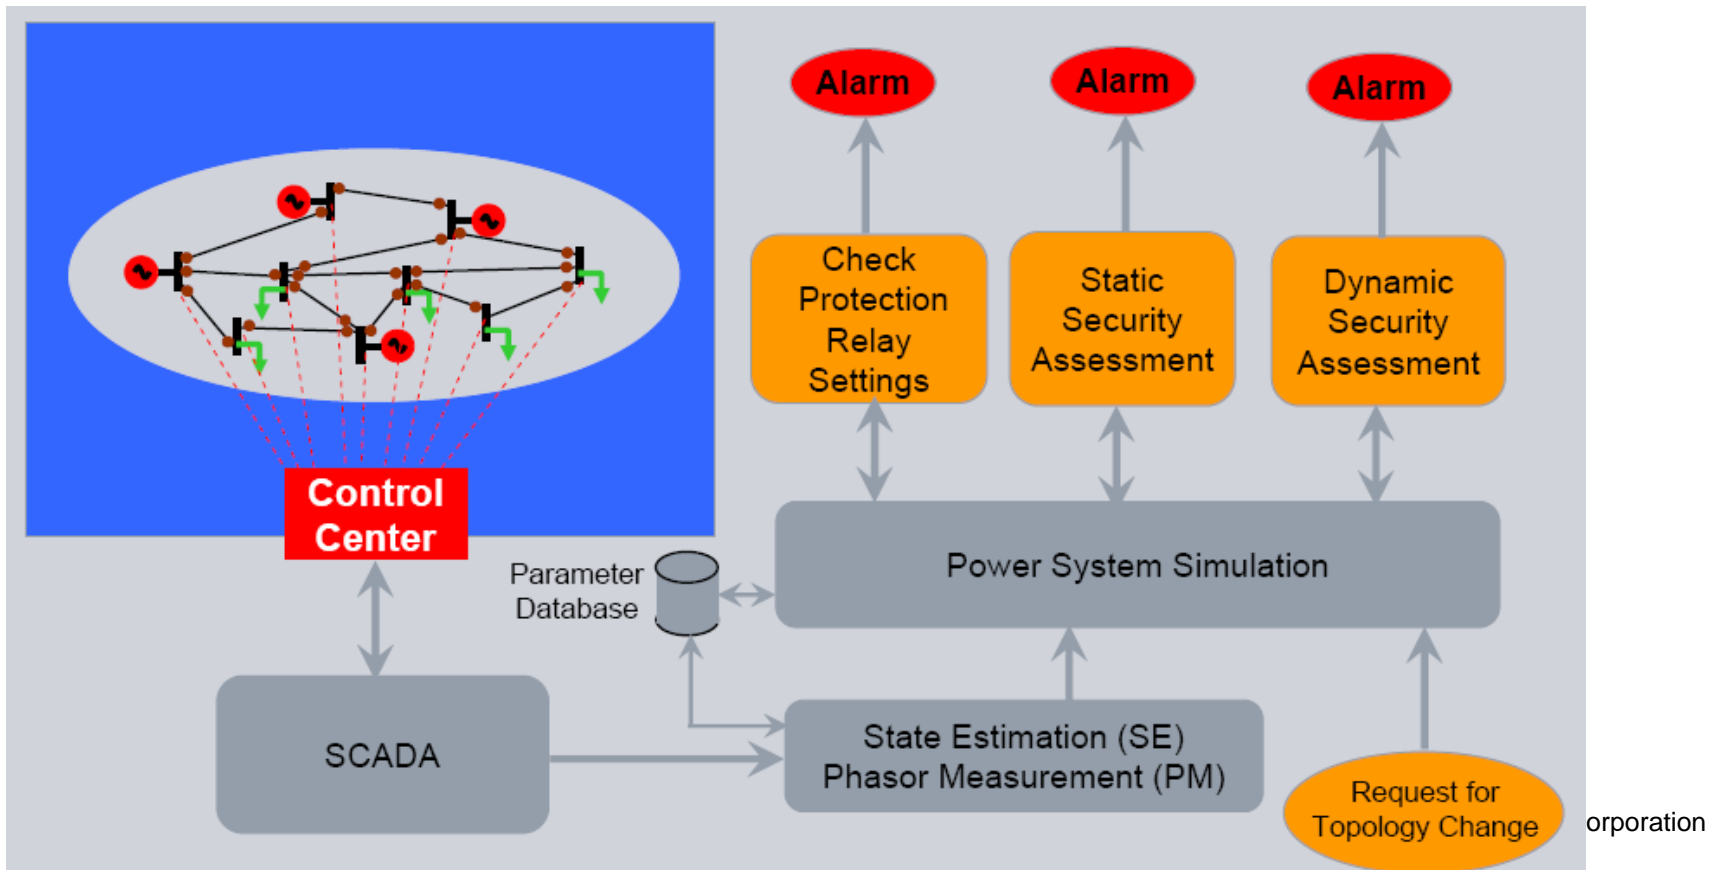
Alarm

Alarm

Alarm

Check Protection Relay Settings

Static Security Assessment

Dynamic Security Assessment

Control Center

Parameter Database

Power System Simulation

SCADA

State Estimation (SE) Phasor Measurement (PM)

Request for Topology Change

orporation